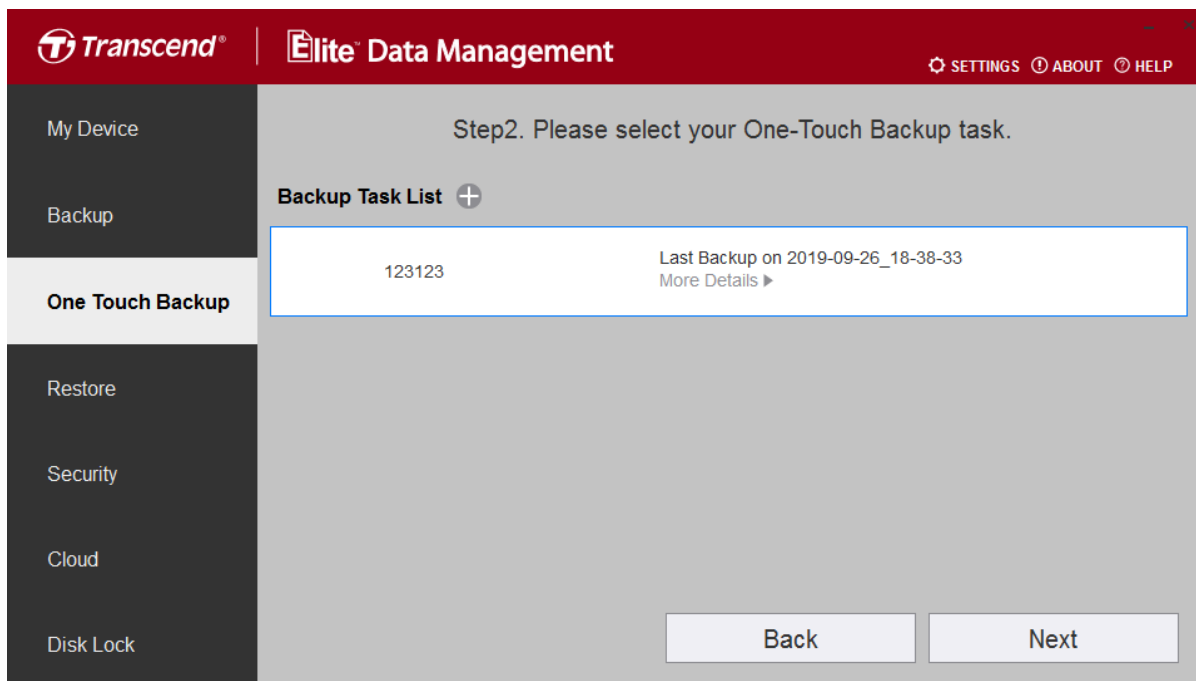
Transcend® | Elite™ Data Management

SETTINGS ABOUT HELP

My Device

Backup

One Touch Backup

Restore

Security

Cloud

Disk Lock

Step2. Please select your One-Touch Backup task.

Backup Task List

123123

Last Backup on 2019-09-26_18-38-33
More Details ▶

Back

Next